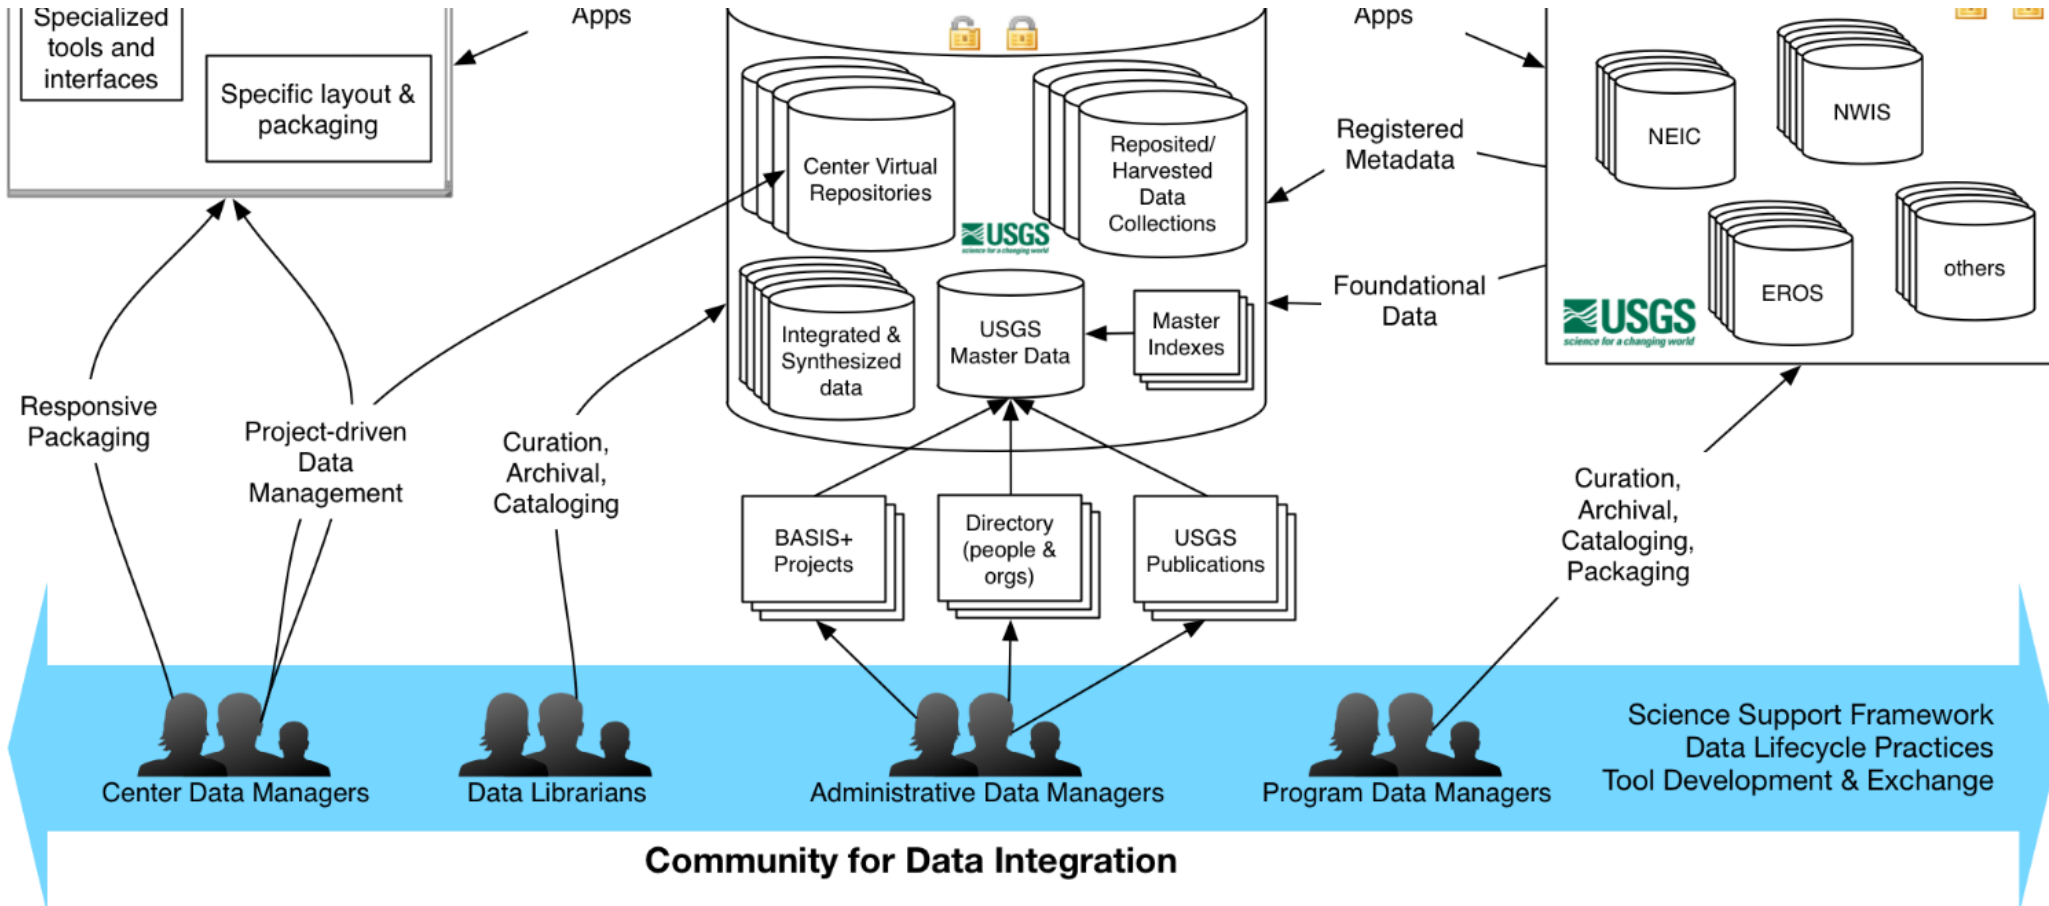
Specialized tools and interfaces

Specific layout & packaging

Apps

Center Virtual Repositories

Reposited/ Harvested Data Collections

USGS science for a changing world

Integrated & Synthesized data

USGS Master Data

Master Indexes

Apps

Registered Metadata

Foundational Data

NEIC

NWIS

EROS

others

USGS science for a changing world

Responsive Packaging

Project-driven Data Management

Curation, Archival, Cataloging

BASIS+ Projects

Directory (people & orgs)

USGS Publications

Curation, Archival, Cataloging, Packaging

Center Data Managers

Data Librarians

Administrative Data Managers

Program Data Managers

Science Support Framework
Data Lifecycle Practices
Tool Development & Exchange

Community for Data Integration